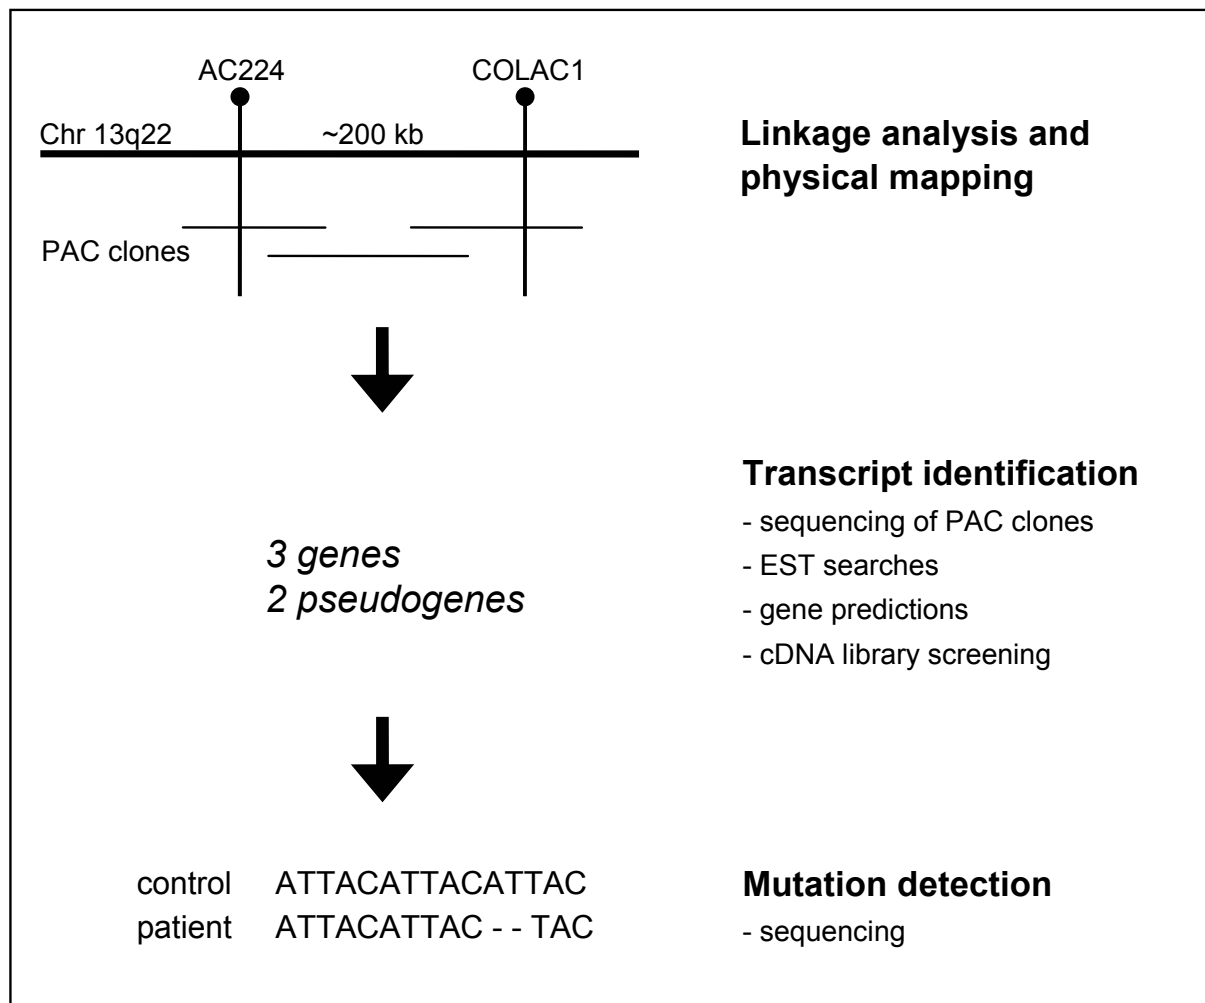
AC224

COLAC1

Chr 13q22

~200 kb

PAC clones

**Linkage analysis and physical mapping**

*3 genes*
*2 pseudogenes*

**Transcript identification**

- sequencing of PAC clones
- EST searches
- gene predictions
- cDNA library screening

control ATTACATTACATTAC
patient ATTACATTAC - - TAC

**Mutation detection**

- sequencing